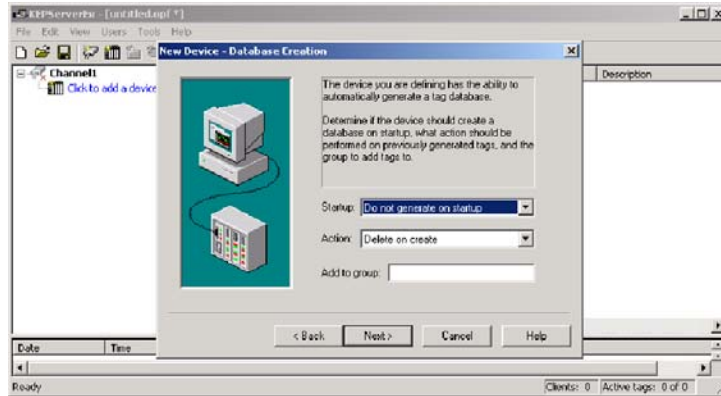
KEPServerEx - [untitled.opf *]

File Edit View Users Tools Help

Channel1

Click to add a device

Description

New Device - Database Creation

The device you are defining has the ability to automatically generate a tag database.

Determine if the device should create a database on startup, what action should be performed on previously generated tags, and the group to add tags to.

Startup: Do not generate on startup

Action: Delete on create

Add to group:

< Back

Next >

Cancel

Help

Date

Time

Ready

Clients: 0

Active tags: 0 of 0